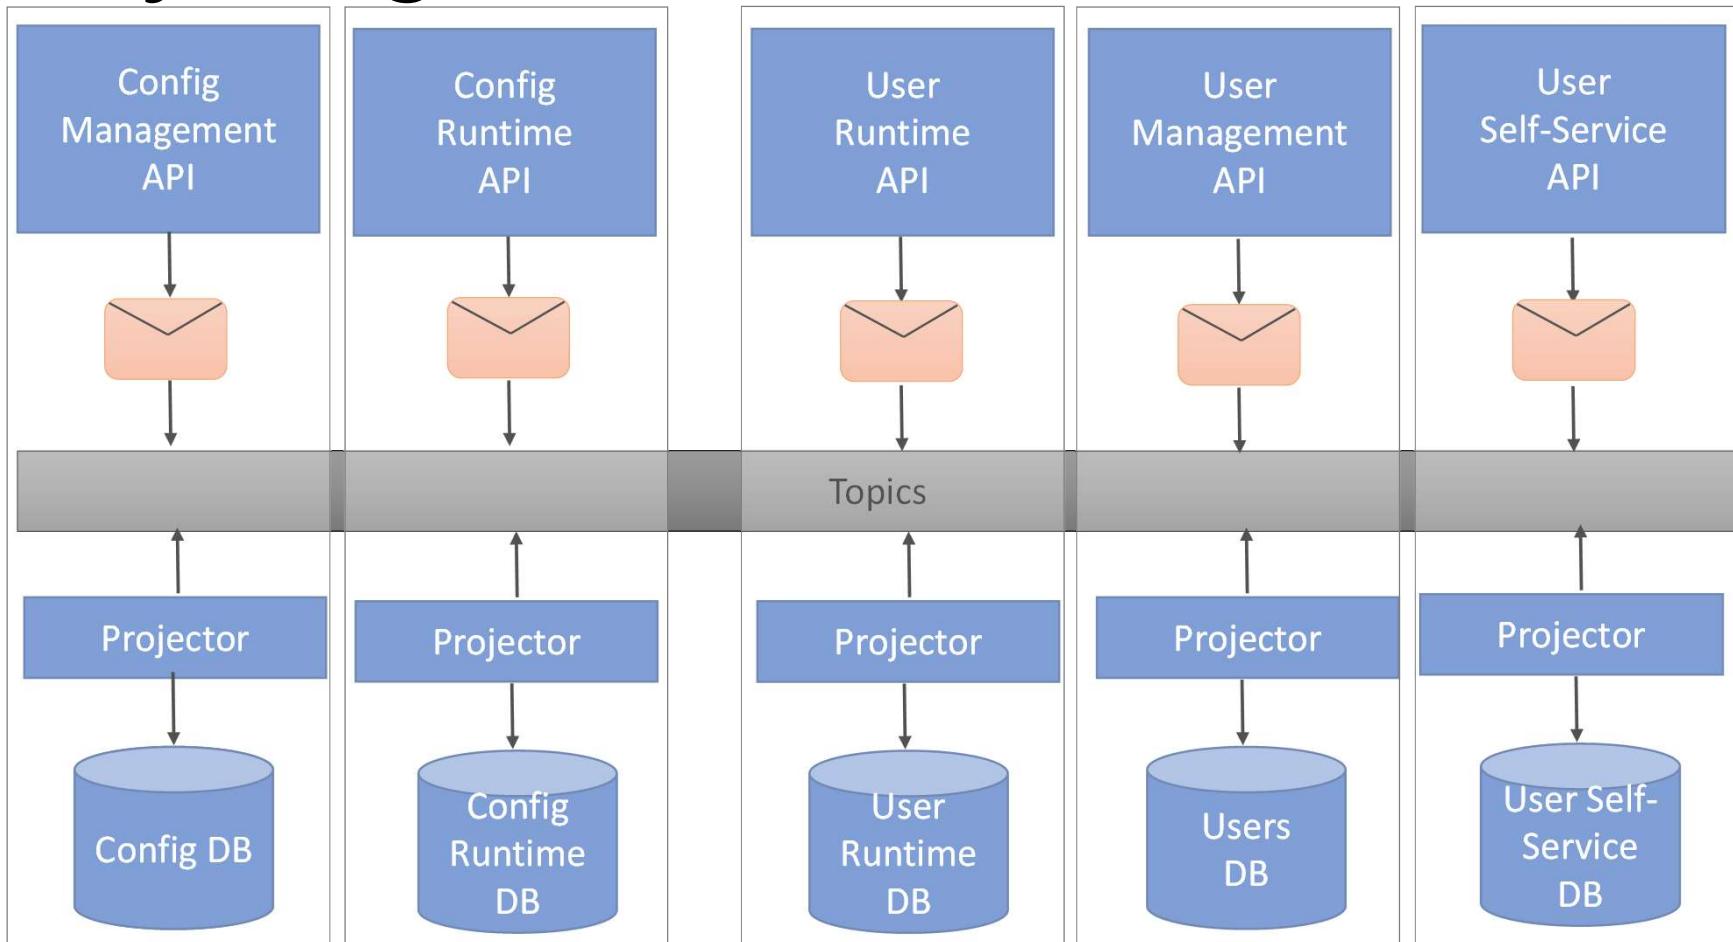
Config Management API

Config Runtime API

User Runtime API

User Management API

User Self-Service API

Topics

Projector

Projector

Projector

Projector

Projector

Config DB

Config Runtime DB

User Runtime DB

Users DB

User Self-Service DB